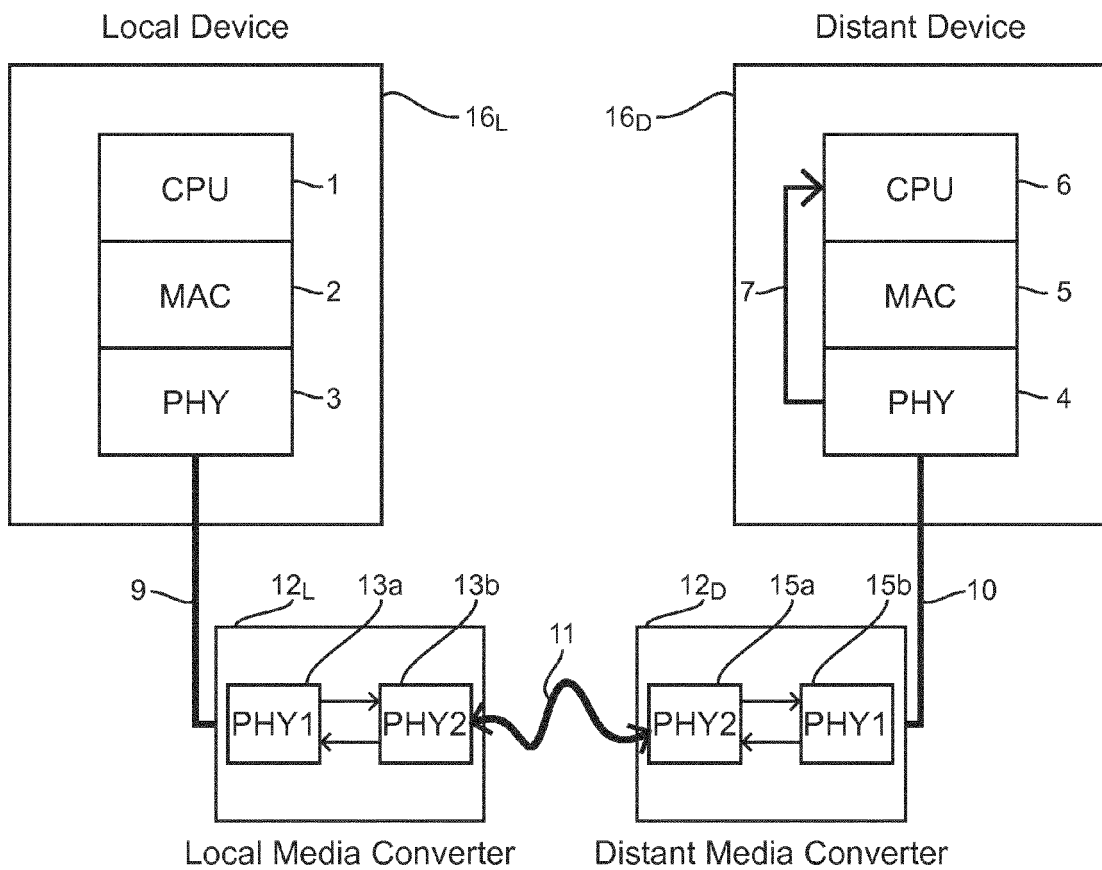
Local Device

Distant Device

$16_L$

$16_D$

CPU
1

MAC
2

PHY
3

CPU
6

7

MAC
5

PHY
4

9

$12_L$

13a

13b

$12_D$

15a

15b

10

11

PHY1

PHY2

PHY2

PHY1

Local Media Converter

Distant Media Converter